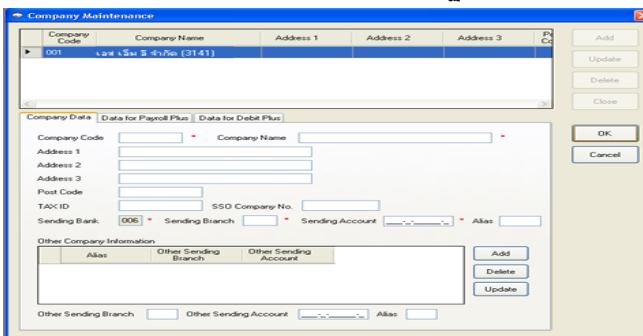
Company Maintenance

| Company Code | Company Name | Address 1 | Address 2 | Address 3 | P C |
|---|---|---|---|---|---|
| 001 | เอส เอ็ม ธี จำกัด (3141) | | | | |

Add
Update
Delete
Close

Company Data | Data for Payroll Plus | Data for Debit Plus

Company Code * Company Name *
Address 1
Address 2
Address 3
Post Code
TAX ID SSO Company No.
Sending Bank 006 * Sending Branch * Sending Account ___-_-_____-_ * Alias

OK
Cancel

Other Company Information

| Alias | Other Sending Branch | Other Sending Account |
|---|---|---|

Add
Delete
Update

Other Sending Branch Other Sending Account ___-_-_____-_ Alias